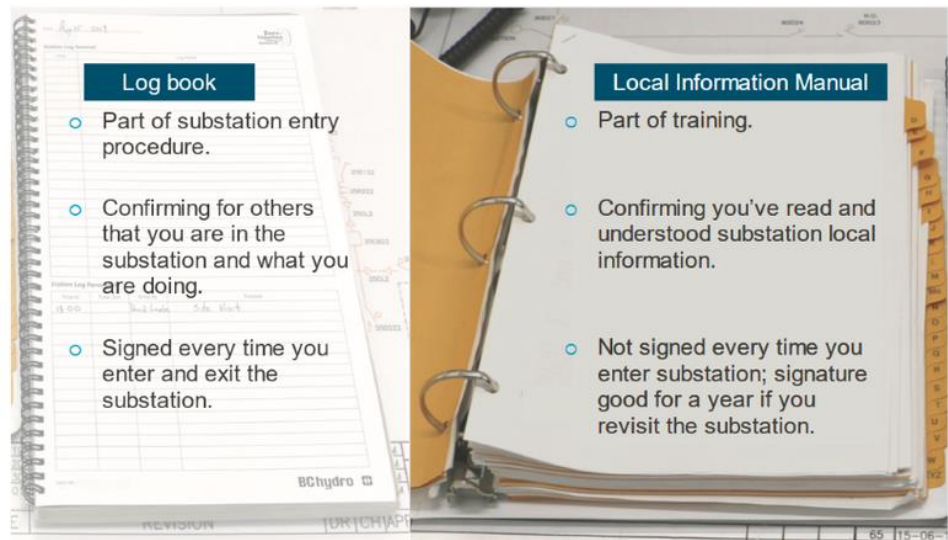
Log book

Part of substation entry procedure.

Confirming for others that you are in the substation and what you are doing.

Signed every time you enter and exit the substation.

BChydro

Local Information Manual

Part of training.

Confirming you've read and understood substation local information.

Not signed every time you enter substation; signature good for a year if you revisit the substation.